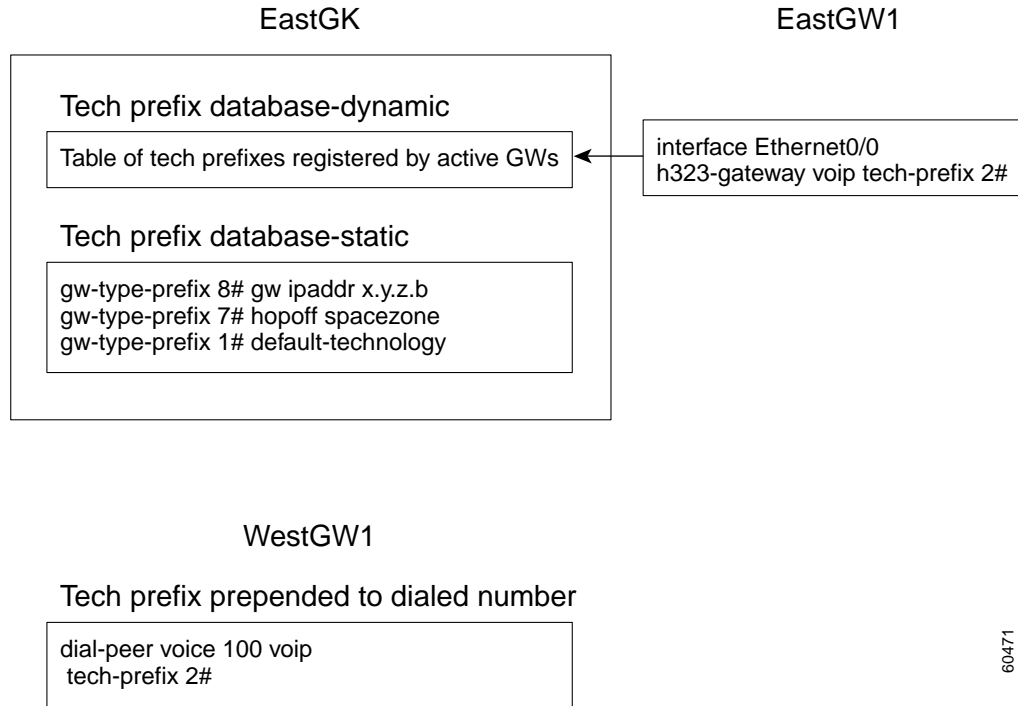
EastGK

EastGW1

Tech prefix database-dynamic

Table of tech prefixes registered by active GWs

interface Ethernet0/0
h323-gateway voip tech-prefix 2#

Tech prefix database-static

gw-type-prefix 8# gw ipaddr x.y.z.b
gw-type-prefix 7# hopoff spacezone
gw-type-prefix 1# default-technology

WestGW1

Tech prefix prepended to dialed number

dial-peer voice 100 voip
tech-prefix 2#

60471